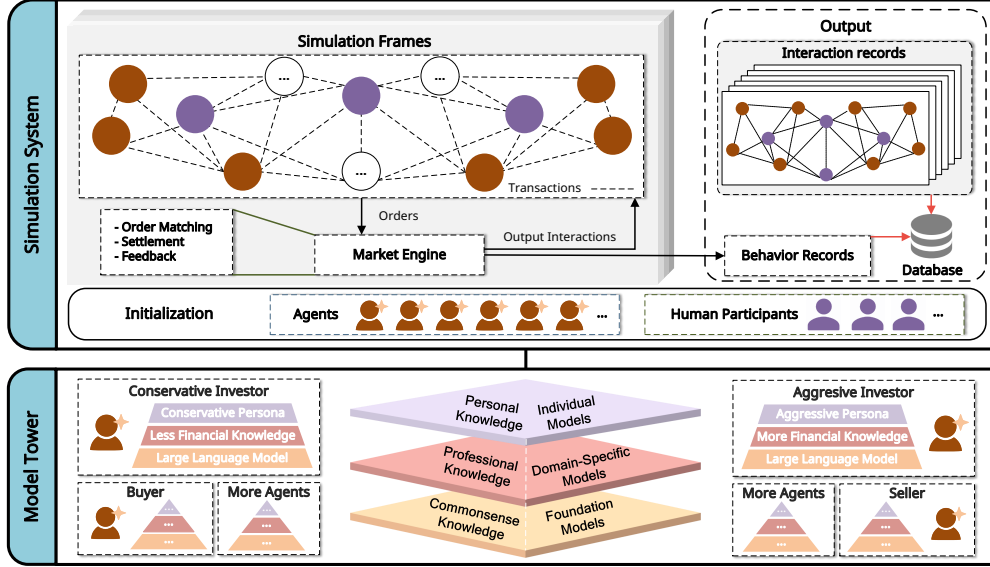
Simulation System

Simulation Frames

...

...

...

Transactions

Orders

- Order Matching
- Settlement
- Feedback

Market Engine

Output Interactions

Output

Interaction records

Behavior Records

Database

Initialization

Agents

...

Human Participants

...

Model Tower

Conservative Investor

Conservative Persona

Less Financial Knowledge

Large Language Model

Buyer

...

...

...

More Agents

...

...

...

Personal Knowledge

Individual Models

Professional Knowledge

Domain-Specific Models

Commonsense Knowledge

Foundation Models

Aggresive Investor

Aggressive Persona

More Financial Knowledge

Large Language Model

More Agents

...

...

...

Seller

...

...

...